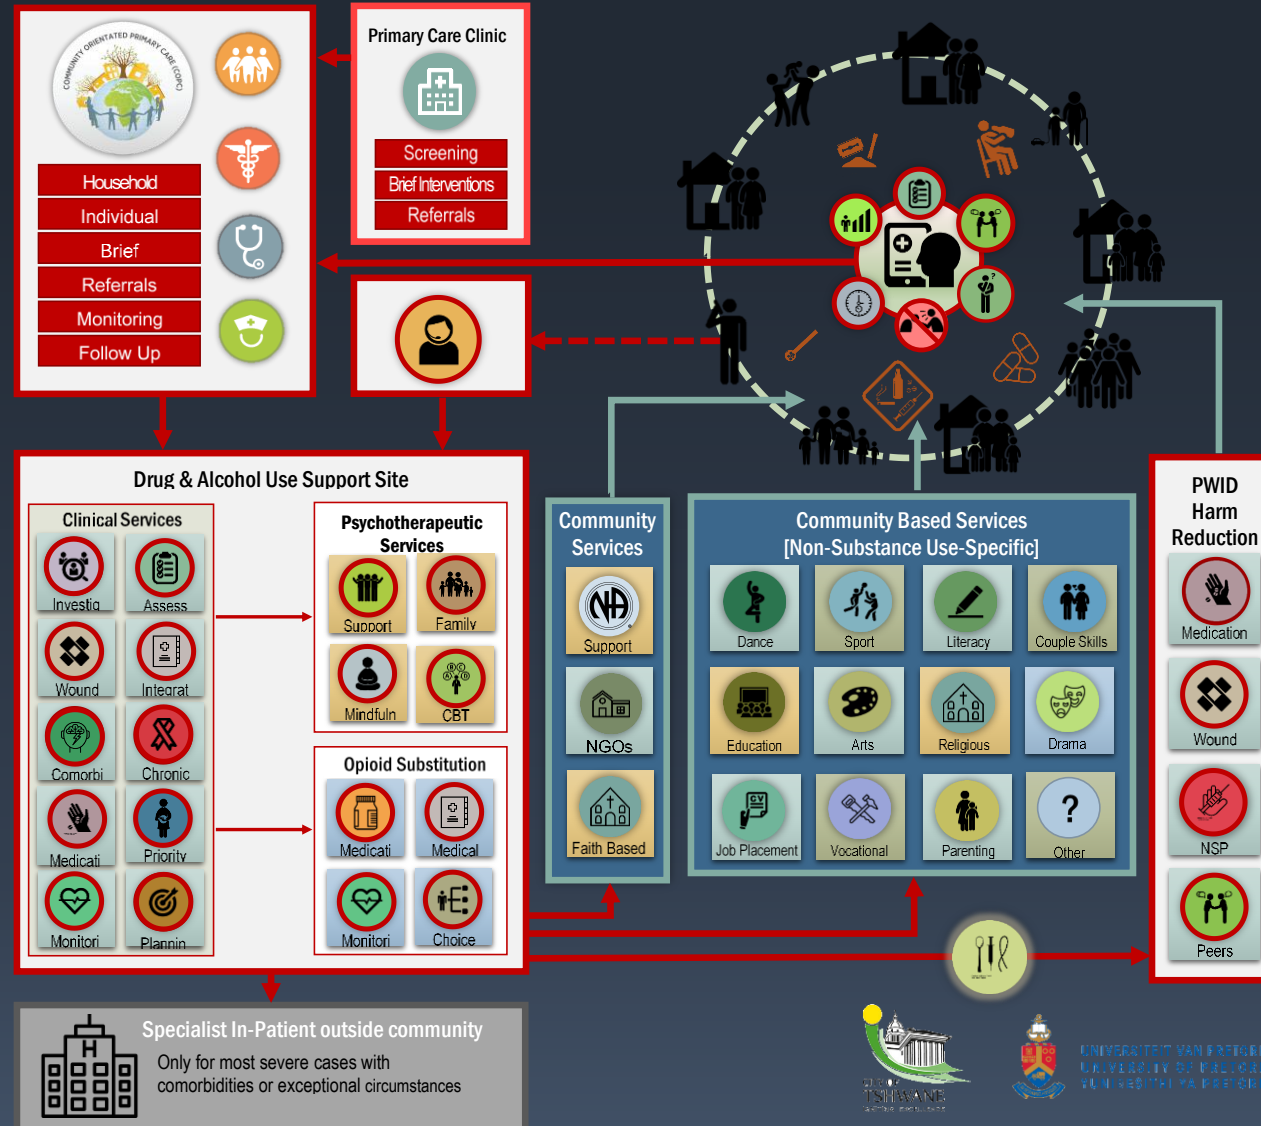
COMMUNITY ORIENTATED PRIMARY CARE (COPC)

Household
Individual
Brief
Referrals
Monitoring
Follow Up

Primary Care Clinic
Screening
Brief Interventions
Referrals

Drug & Alcohol Use Support Site

Clinical Services
Investig
Assess
Wound
Integrat
Comorbi
Chronic
Medicati
Priority
Monitori
Plannin

Psychotherapeutic Services
Support
Family
Mindfuln
CBT

Opioid Substitution
Medicati
Medical
Monitori
Choice

Community Services
Support
NGOs
Faith Based

Community Based Services [Non-Substance Use-Specific]
Dance
Sport
Literacy
Couple Skills
Education
Arts
Religious
Drama
Job Placement
Vocational
Parenting
Other

PWID Harm Reduction
Medication
Wound
NSP
Peers

Specialist In-Patient outside community
Only for most severe cases with comorbidities or exceptional circumstances

CITY OF TSHWANE

UNIVERSITEIT VAN PRETORIA
UNIVERSITY OF PRETORIA
YUNIBESITHI YA PRETORIA